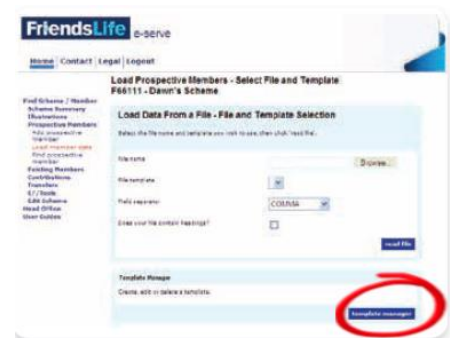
FriendsLife e-serve

Home | Contact | Legal | Logout

Load Prospective Members - Select File and Template
F66111 - Dawn's Scheme

Find Scheme / Member
Scheme Summary
Illustrations
Prospective Members
Add prospective member
Load member data
Find prospective member
Existing Members
Contributions
Transfers
E / Tools
Edit Scheme
Head Office
User Guides

Load Data From a File - File and Template Selection

Select the file name and template you wish to use, then click 'read file'.

File name
Browse...

File template

Field separator
COMMA

Does your file contain headings?

read file

Template Manager

Create, edit or delete a template.

template manager